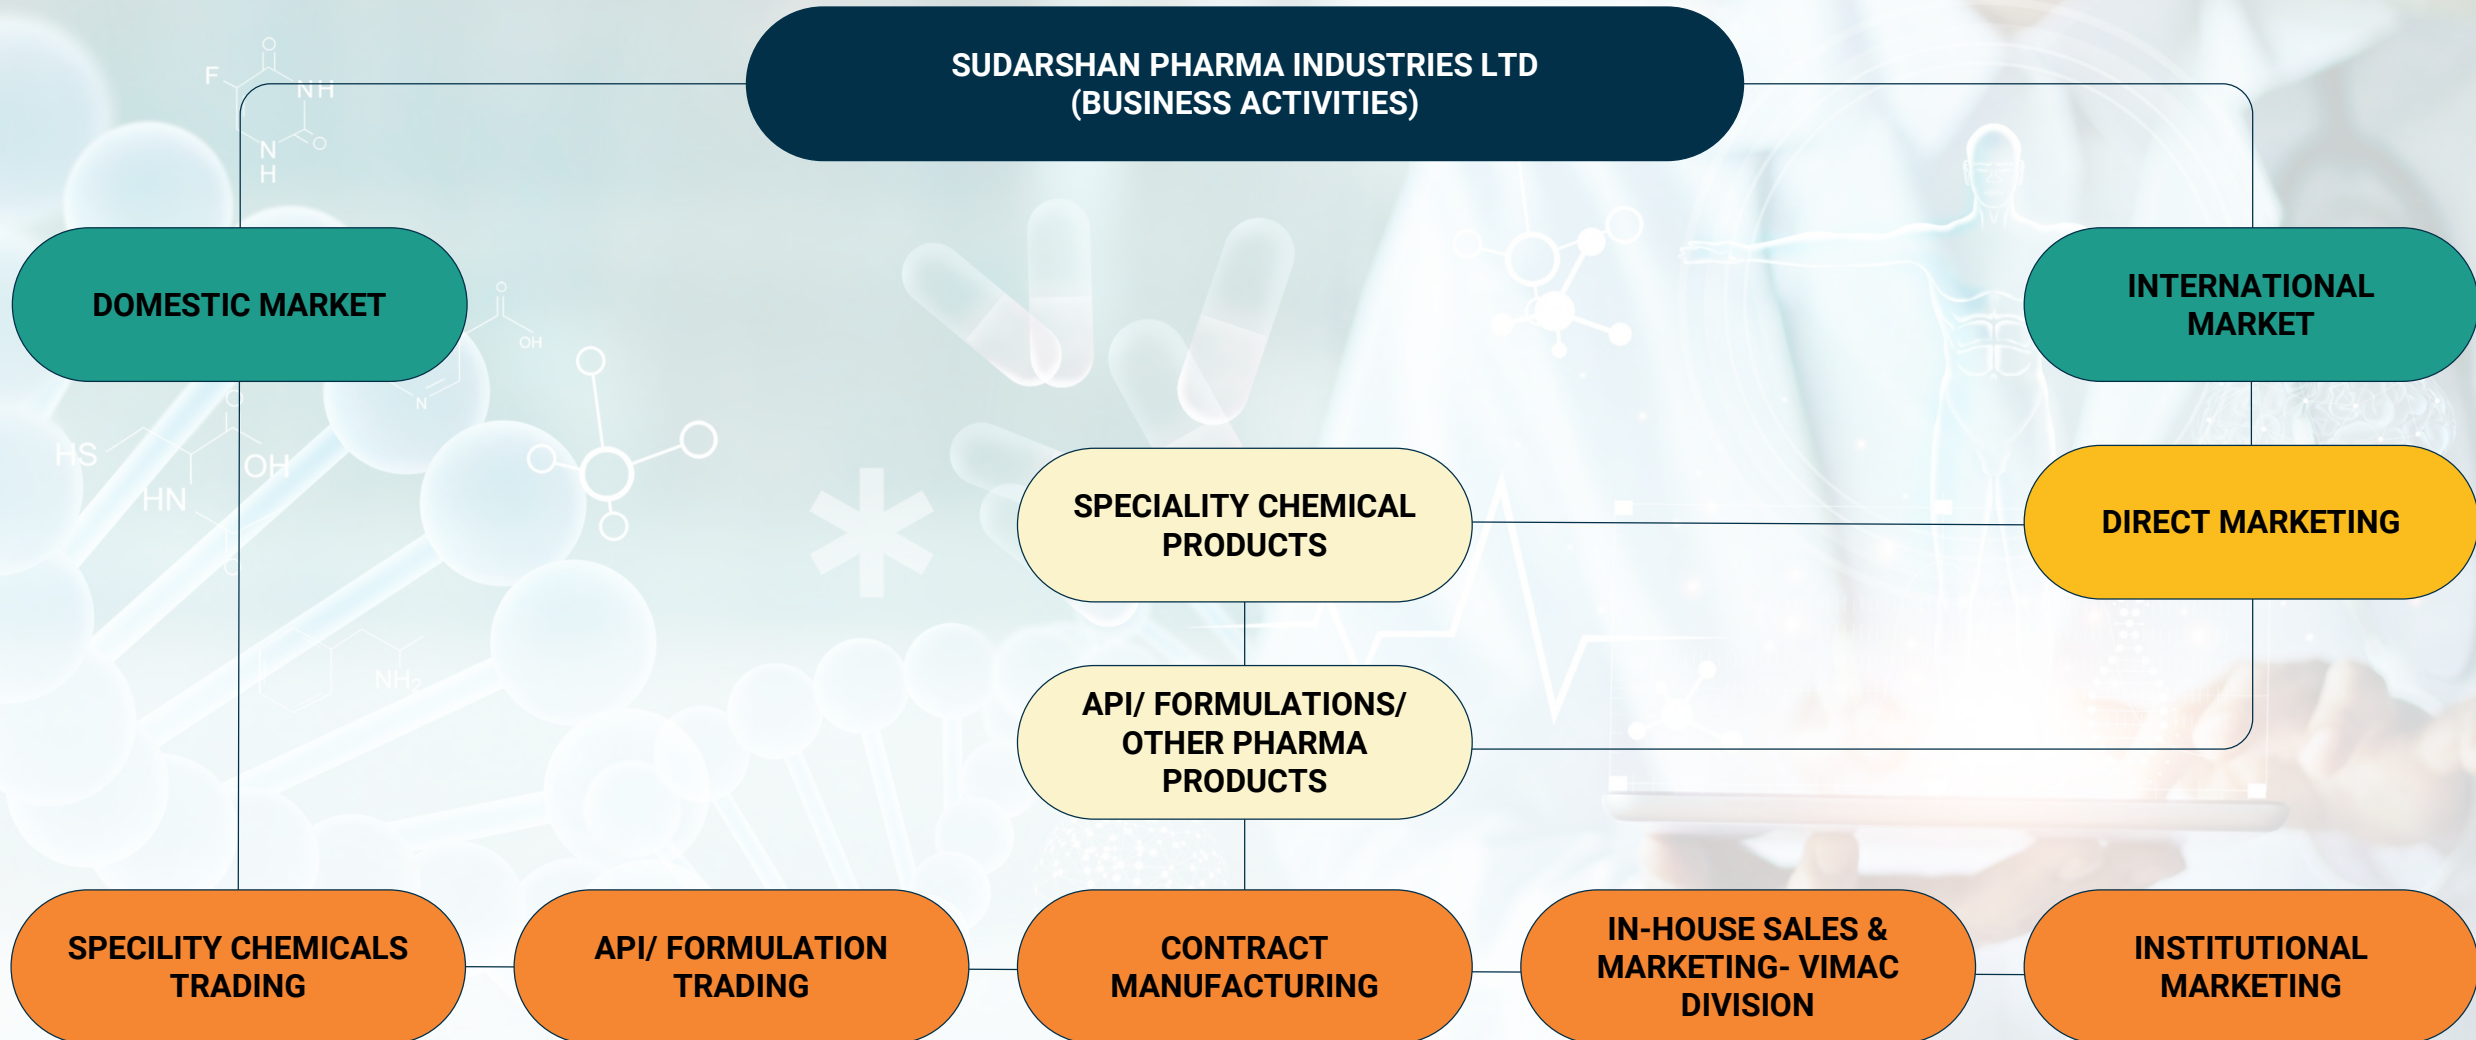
SUDARSHAN PHARMA INDUSTRIES LTD
(BUSINESS ACTIVITIES)

DOMESTIC MARKET

INTERNATIONAL MARKET

SPECIALITY CHEMICAL PRODUCTS

DIRECT MARKETING

API/ FORMULATIONS/ OTHER PHARMA PRODUCTS

SPECILITY CHEMICALS TRADING

API/ FORMULATION TRADING

CONTRACT MANUFACTURING

IN-HOUSE SALES & MARKETING- VIMAC DIVISION

INSTITUTIONAL MARKETING